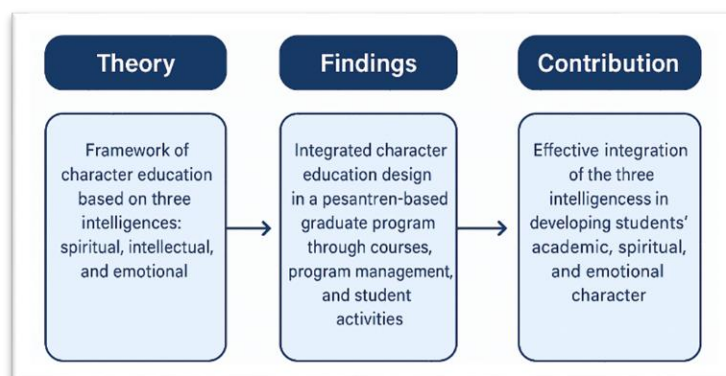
Theory

Findings

Contribution

Framework of character education based on three intelligences: spiritual, intellectual, and emotional

Integrated character education design in a pesantren-based graduate program through courses, program management, and student activities

Effective integration of the three intelligencess in developing students' academic, spiritual, and emotional character